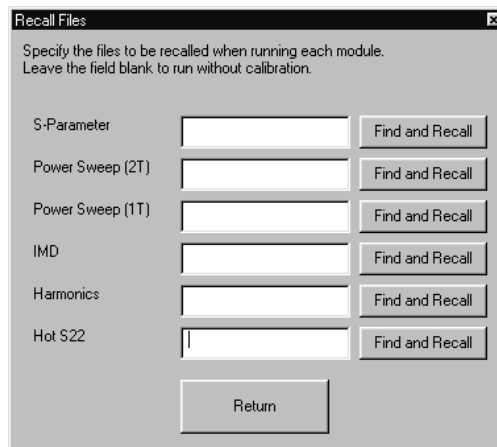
Recall Files

Specify the files to be recalled when running each module.
Leave the field blank to run without calibration.

S-Parameter Find and Recall

Power Sweep (2T) Find and Recall

Power Sweep (1T) Find and Recall

IMD Find and Recall

Harmonics Find and Recall

Hot S22 Find and Recall

Return